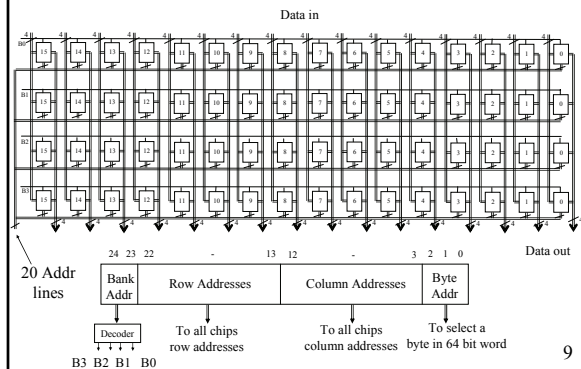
Data in

B0 15 14 13 12 11 10 9 8 7 6 5 4 3 2 1 0

B1 15 14 13 12 11 10 9 8 7 6 5 4 3 2 1 0

B2 15 14 13 12 11 10 9 8 7 6 5 4 3 2 1 0

B3 15 14 13 12 11 10 9 8 7 6 5 4 3 2 1 0

Data out

20 Addr lines

24 23 22 - 13 12 - 3 2 1 0

| Bank Addr | Row Addresses | Column Addresses | Byte Addr |
|---|---|---|---|

Decoder

B3 B2 B1 B0

To all chips row addresses

To all chips column addresses

To select a byte in 64 bit word

9